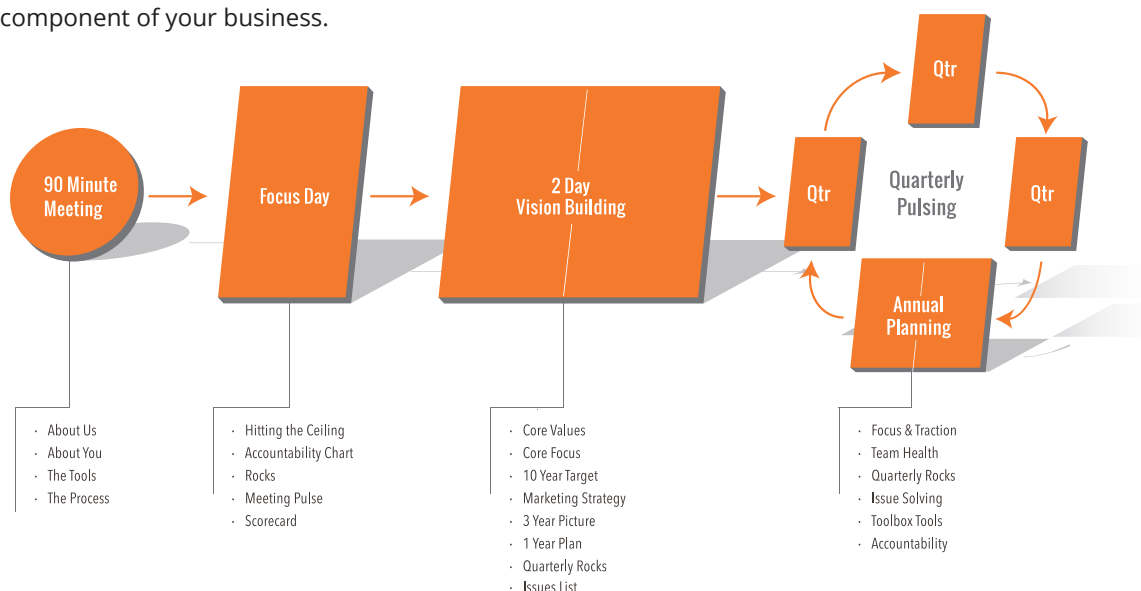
component of your business.

90 Minute Meeting

Focus Day

2 Day Vision Building

Qtr

Qtr

Quarterly Pulsing

Qtr

Annual Planning

- About Us
- About You
- The Tools
- The Process

- Hitting the Ceiling
- Accountability Chart
- Rocks
- Meeting Pulse
- Scorecard

- Core Values
- Core Focus
- 10 Year Target
- Marketing Strategy
- 3 Year Picture
- 1 Year Plan
- Quarterly Rocks
- Issues List

- Focus & Traction
- Team Health
- Quarterly Rocks
- Issue Solving
- Toolbox Tools
- Accountability